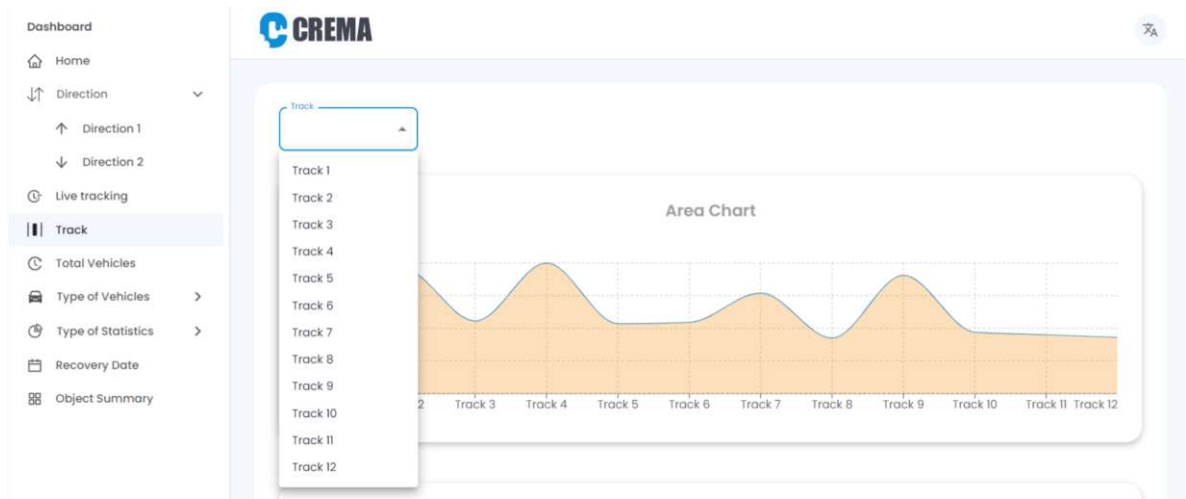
Dashboard
Home
Direction
Direction 1
Direction 2
Live tracking
Track
Total Vehicles
Type of Vehicles
Type of Statistics
Recovery Date
Object Summary

CREMA

Track

Track 1
Track 2
Track 3
Track 4
Track 5
Track 6
Track 7
Track 8
Track 9
Track 10
Track 11
Track 12

Area Chart

2 Track 3 Track 4 Track 5 Track 6 Track 7 Track 8 Track 9 Track 10 Track 11 Track 12